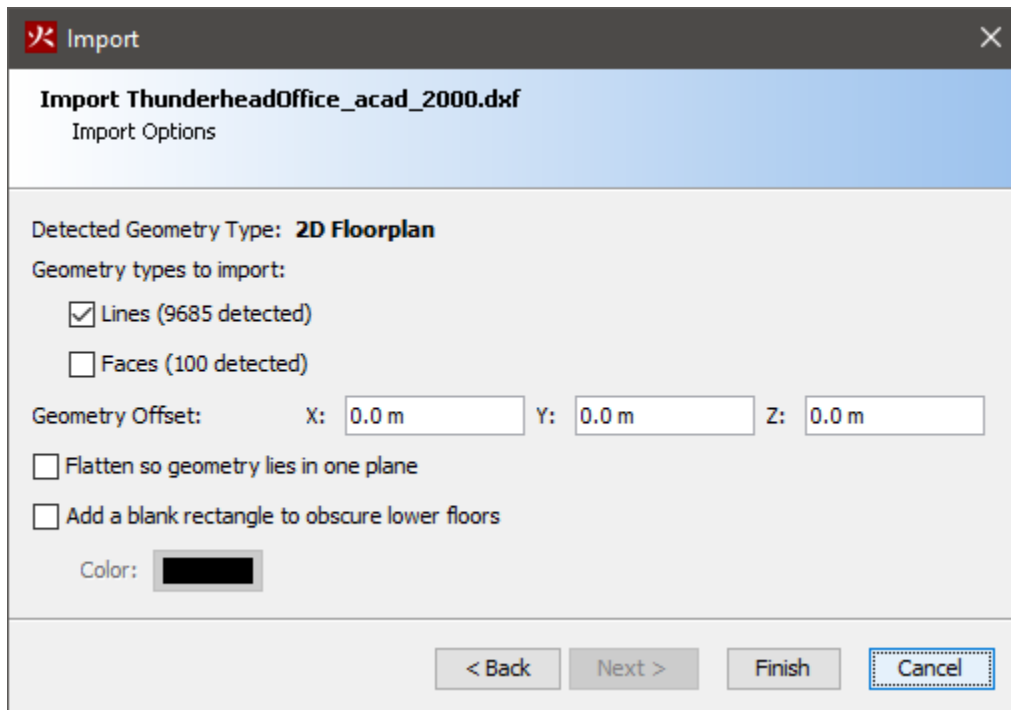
Import

Import ThunderheadOffice_acad_2000.dxf

Import Options

Detected Geometry Type: 2D Floorplan

Geometry types to import:

Lines (9685 detected)

Faces (100 detected)

Geometry Offset: X: 0.0 m Y: 0.0 m Z: 0.0 m

Flatten so geometry lies in one plane

Add a blank rectangle to obscure lower floors

Color:

< Back Next > Finish Cancel